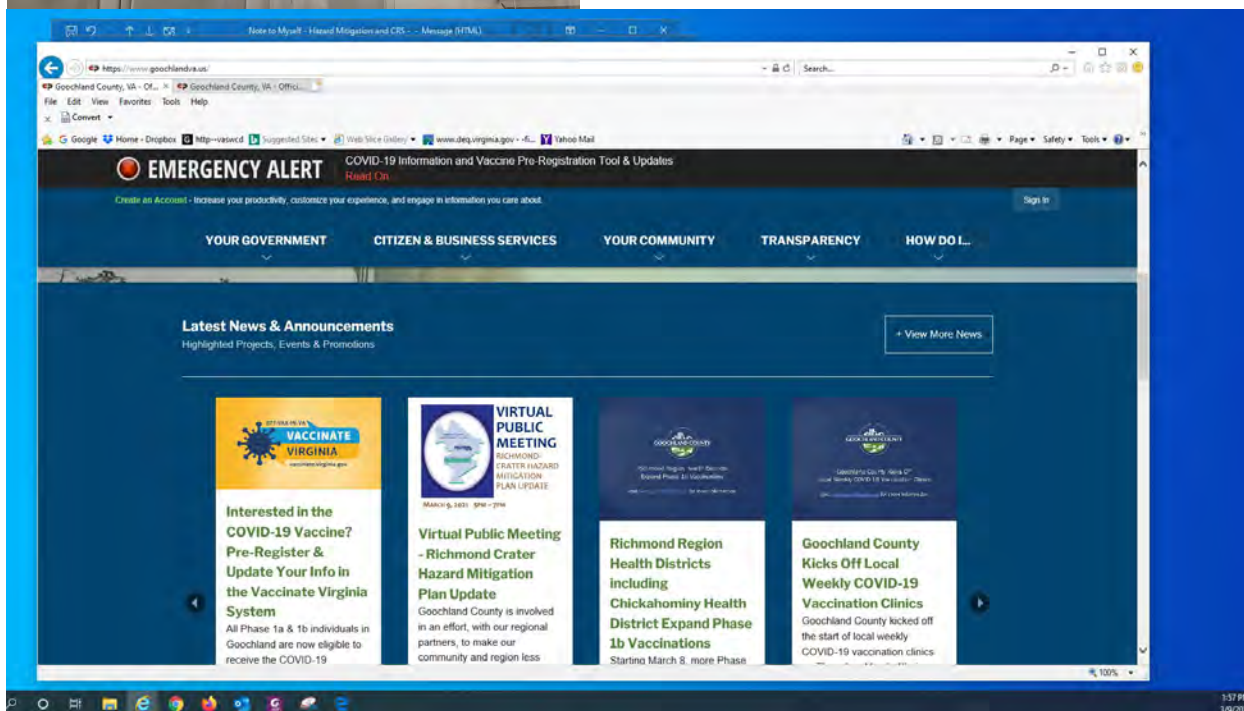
Note to Myself - Hazard Mitigation and CRS - - Message (HTML)

https://www.goochlandva.us/

Search...

Goochland County, VA - Of... × Goochland County, VA - Offici...

File Edit View Favorites Tools Help

Convert

Google Home - Dropbox http--vaswcd Suggested Sites Web Slice Gallery www.deq.virginia.gov - -fi... Yahoo Mail

Page Safety Tools

EMERGENCY ALERT COVID-19 Information and Vaccine Pre-Registration Tool & Updates Read On

Create an Account - Increase your productivity, customize your experience, and engage in information you care about.

Sign In

YOUR GOVERNMENT CITIZEN & BUSINESS SERVICES YOUR COMMUNITY TRANSPARENCY HOW DO I...

Latest News & Announcements
Highlighted Projects, Events & Promotions

+ View More News

VACCINATE VIRGINIA
vaccinate.virginia.gov

Interested in the COVID-19 Vaccine? Pre-Register & Update Your Info in the Vaccinate Virginia System
All Phase 1a & 1b individuals in Goochland are now eligible to receive the COVID-19

VIRTUAL PUBLIC MEETING
RICHMOND-CRATER HAZARD MITIGATION PLAN UPDATE
March 9, 2021 5PM – 7PM

Virtual Public Meeting - Richmond Crater Hazard Mitigation Plan Update
Goochland County is involved in an effort, with our regional partners, to make our community and region less

GOOCHLAND COUNTY
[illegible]

Richmond Region Health Districts including Chickahominy Health District Expand Phase 1b Vaccinations
Starting March 8, more Phase

GOOCHLAND COUNTY
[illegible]

Goochland County Kicks Off Local Weekly COVID-19 Vaccination Clinics
Goochland County kicked off the start of local weekly COVID-19 vaccination clinics

100%

3:57 PM
3/9/20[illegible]